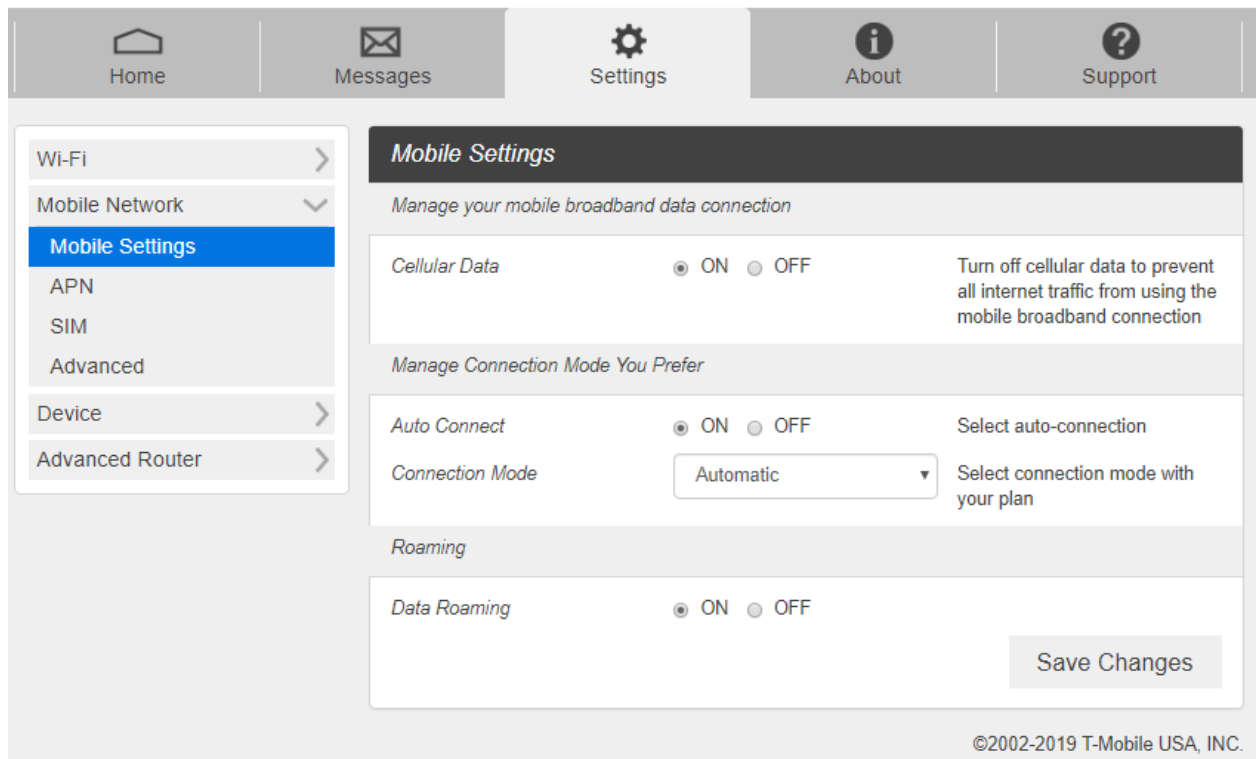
Home
Messages
Settings
About
Support

Wi-Fi
Mobile Network
Mobile Settings
APN
SIM
Advanced
Device
Advanced Router

Mobile Settings

Manage your mobile broadband data connection

Cellular Data
ON OFF
Turn off cellular data to prevent all internet traffic from using the mobile broadband connection

Manage Connection Mode You Prefer

Auto Connect
ON OFF
Select auto-connection

Connection Mode
Automatic
Select connection mode with your plan

Roaming

Data Roaming
ON OFF

Save Changes

©2002-2019 T-Mobile USA, INC.